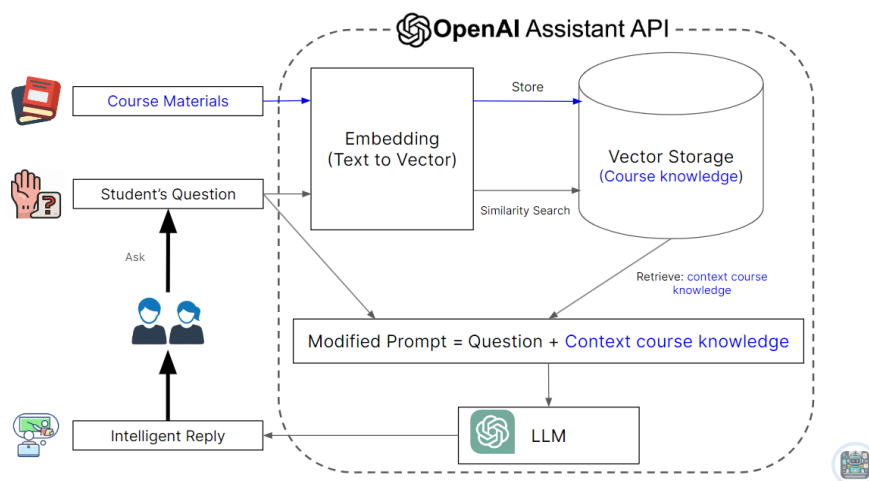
OpenAI Assistant API

Course Materials

Store

Embedding (Text to Vector)

Vector Storage (Course knowledge)

Student's Question

Similarity Search

Ask

Retrieve: context course knowledge

Modified Prompt = Question + Context course knowledge

LLM

Intelligent Reply